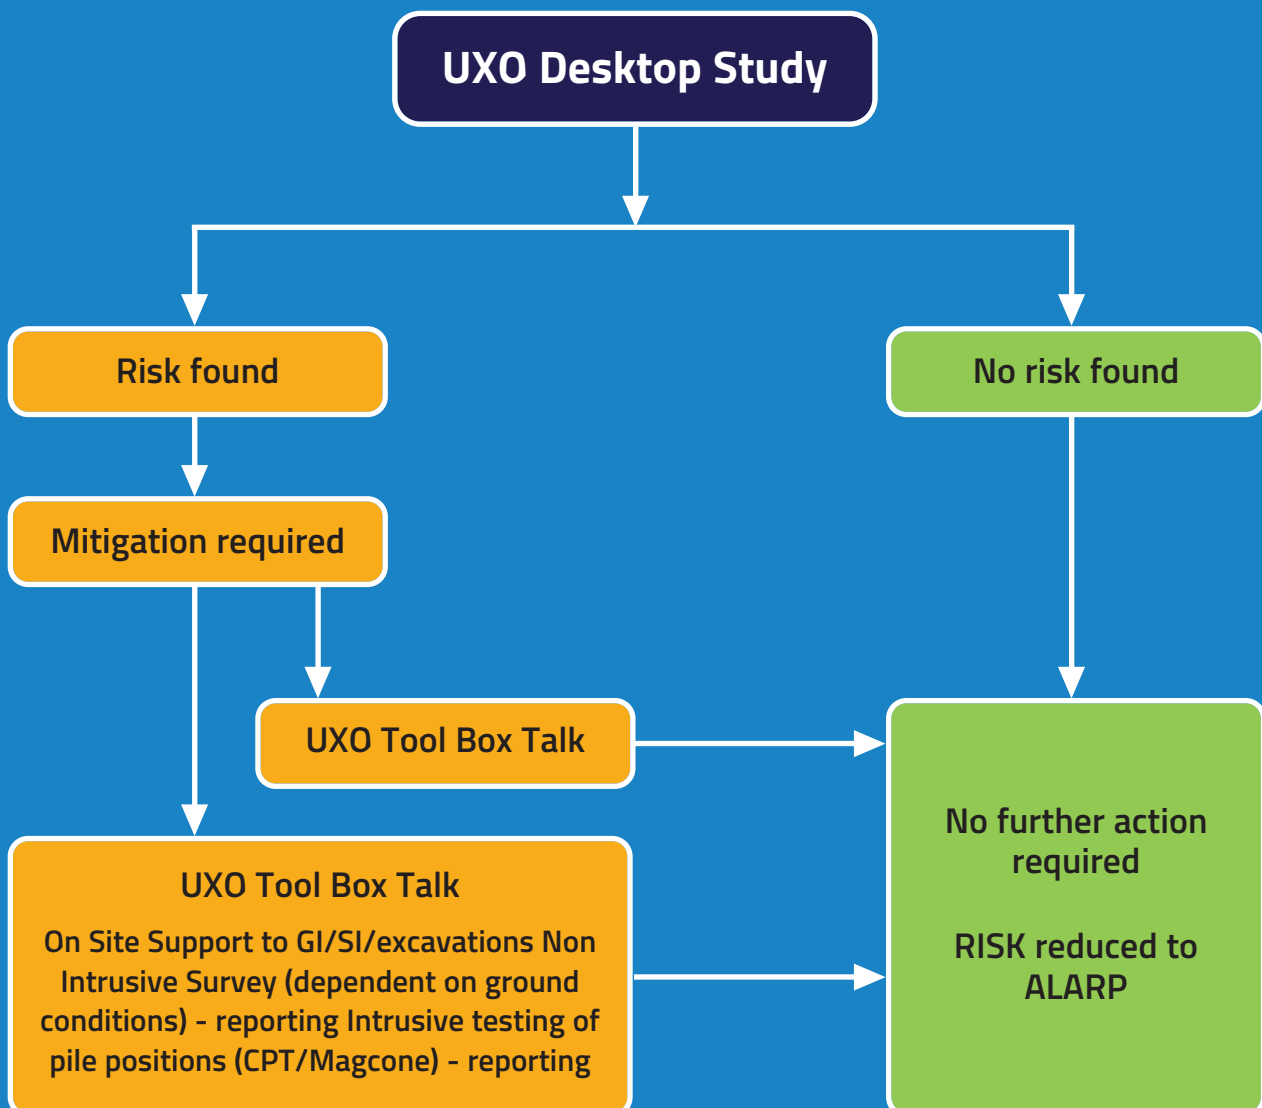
UXO Desktop Study

Risk found

No risk found

Mitigation required

UXO Tool Box Talk

UXO Tool Box Talk

On Site Support to GI/SI/excavations Non Intrusive Survey (dependent on ground conditions) - reporting Intrusive testing of pile positions (CPT/Magcone) - reporting

No further action required

RISK reduced to ALARP